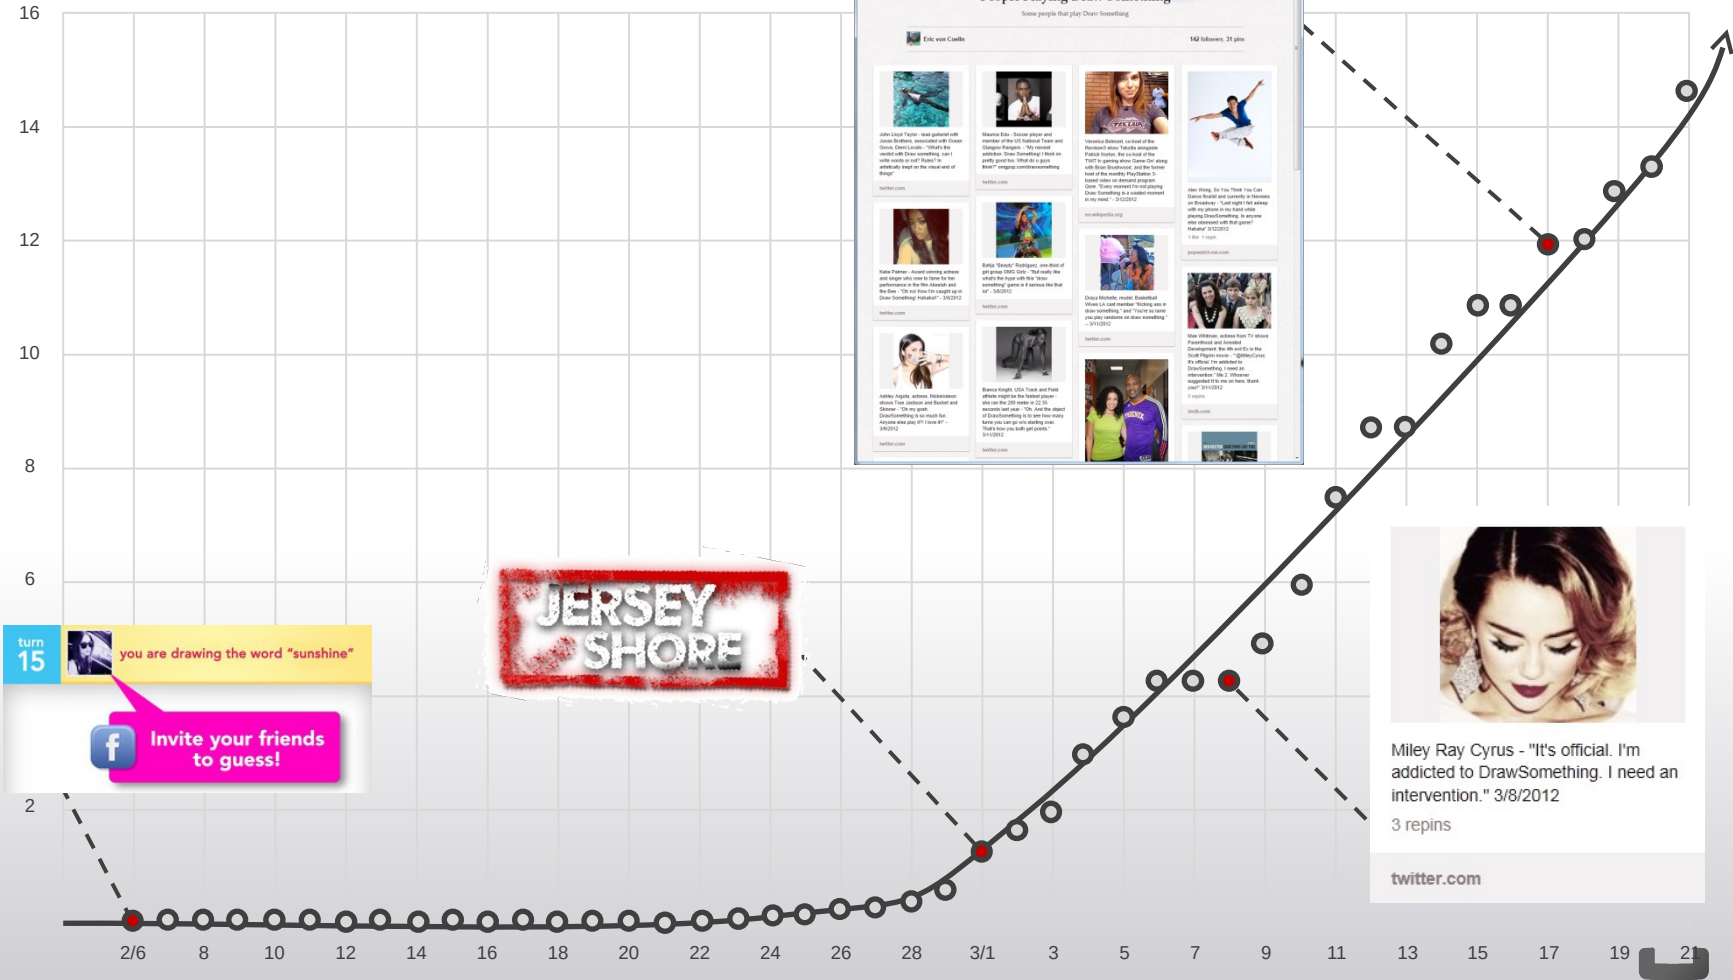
16

14

12

10

8

6

2

turn 15

you are drawing the word "sunshine"

Invite your friends to guess!

JERSEY SHORE

Some people that play Draw Something

Eric von Coelln

142 followers, 31 pins

Miley Ray Cyrus - "It's official. I'm addicted to DrawSomething. I need an intervention." 3/8/2012

3 repins

twitter.com

2/6 8 10 12 14 16 18 20 22 24 26 28 3/1 3 5 7 9 11 13 15 17 19 21